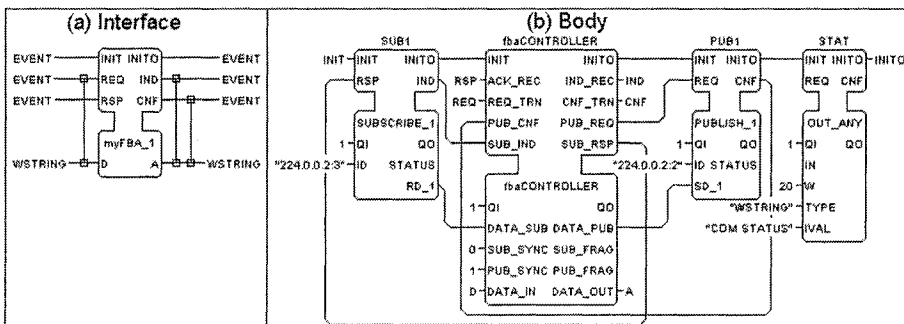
(a) Interface

EVENT INIT INITO EVENT
EVENT REQ IND EVENT
EVENT RSP CNF EVENT
myFBA_1
WSTRING D A WSTRING

(b) Body

SUB1
INIT INIT INITO
RSP IND
SUBSCRIBE_1
1 QI QO
"224.0.0.2:3" ID STATUS
RD_1

fbaCONTROLLER
INIT INITO
RSP ACK_REC IND_REC IND
REQ REQ_TRN CNF_TRN CNF
PUB_CNF PUB_REQ
SUB_IND SUB_RSP

fbaCONTROLLER
1 QI QO
DATA_SUB DATA_PUB
0 SUB_SYNC SUB_FRAG
1 PUB_SYNC PUB_FRAG
D DATA_IN DATA_OUT A

PUB1
INIT INITO
REQ CNF
PUBLISH_1
1 QI QO
"224.0.0.2:2" ID STATUS
SD_1

STAT
INIT INITO INITO
REQ CNF
OUT_ANY
1 QI QO
IN
20 W
"WSTRING" TYPE
"COM STATUS" IVAL